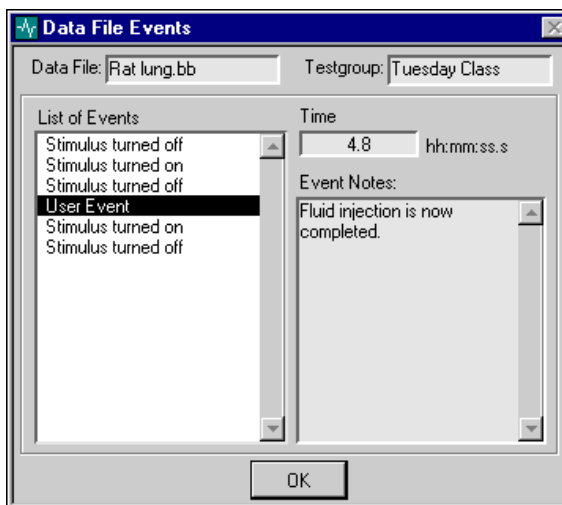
Data File Events

Data File: Rat lung.bb

Testgroup: Tuesday Class

List of Events

Stimulus turned off
Stimulus turned on
Stimulus turned off
User Event
Stimulus turned on
Stimulus turned off

Time

4.8 hh:mm:ss.s

Event Notes:

Fluid injection is now completed.

OK